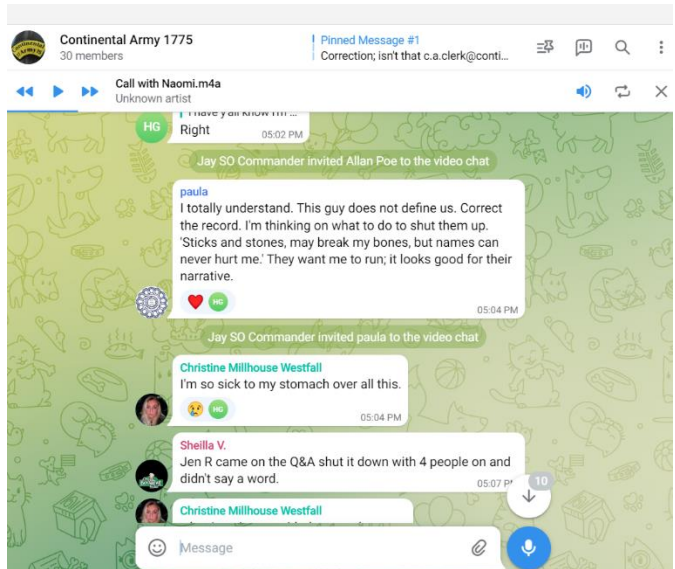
Continental Army 1775
30 members

Pinned Message #1
Correction; isn't that c.a.clerk@conti...

Call with Naomi.m4a
Unknown artist

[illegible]
HG
Right
05:02 PM

Jay SO Commander invited Allan Poe to the video chat

paula
I totally understand. This guy does not define us. Correct the record. I'm thinking on what to do to shut them up. 'Sticks and stones, may break my bones, but names can never hurt me.' They want me to run; it looks good for their narrative.
HG
05:04 PM

Jay SO Commander invited paula to the video chat

Christine Millhouse Westfall
I'm so sick to my stomach over all this.
HG
05:04 PM

Sheilla V.
Jen R came on the Q&A shut it down with 4 people on and didn't say a word.
05:07 P

10

Christine Millhouse Westfall
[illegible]

Message